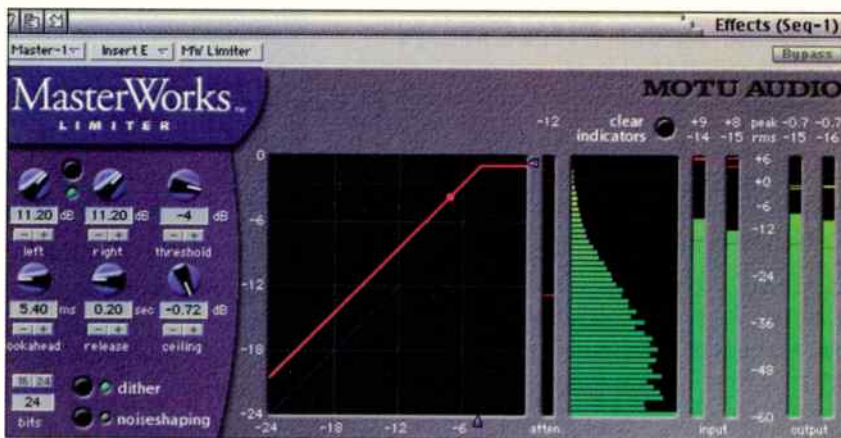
Effects (Seq-1)

Master-1 | Insert E | MW Limiter

Bypass

MasterWorks™
LIMITER

MOTU AUDIO

clear indicators

11.20 dB
left

11.20 dB
right

-4 dB
threshold

5.40 ms
lookahead

0.20 sec
release

-0.72 dB
ceiling

16 24
24
bits

dither

noiseshaping

0
-6
-12
-18
-24

-24 -18 -12 -6

-12

atten

+9 +8 peak -0.7 -0.7
-14 -15 rms -15 -16

+6
+0
-6
-12
-24
-36
-48
-60

input

output